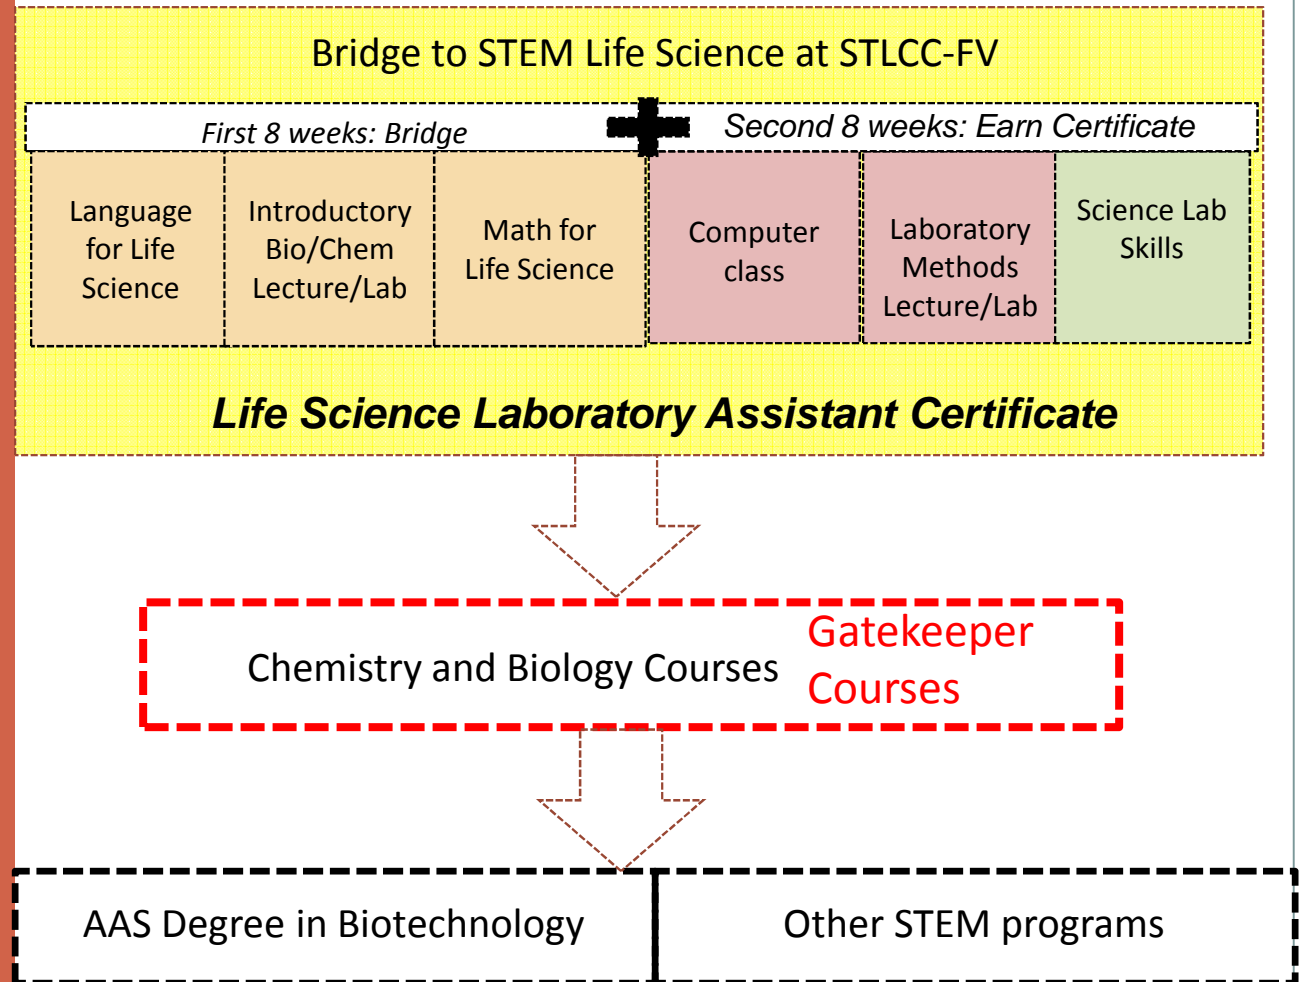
Bridge to STEM Life Science at STLCC-FV

First 8 weeks: Bridge

Second 8 weeks: Earn Certificate

Language for Life Science

Introductory Bio/Chem Lecture/Lab

Math for Life Science

Computer class

Laboratory Methods Lecture/Lab

Science Lab Skills

Life Science Laboratory Assistant Certificate

Chemistry and Biology Courses

Gatekeeper Courses

AAS Degree in Biotechnology

Other STEM programs